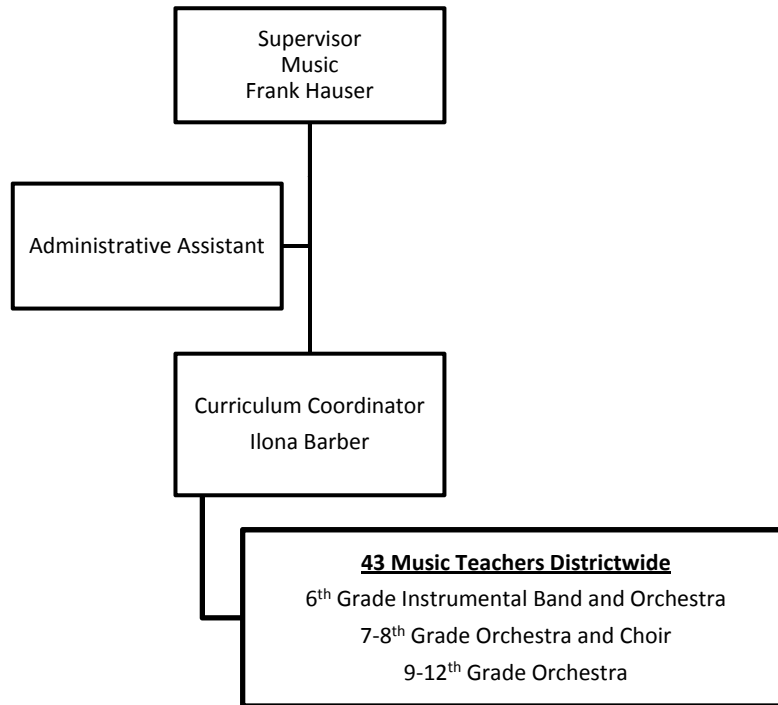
Supervisor
Music
Frank Hauser

Administrative Assistant

Curriculum Coordinator
Ilona Barber

43 Music Teachers Districtwide
6$^{th}$ Grade Instrumental Band and Orchestra
7-8$^{th}$ Grade Orchestra and Choir
9-12$^{th}$ Grade Orchestra